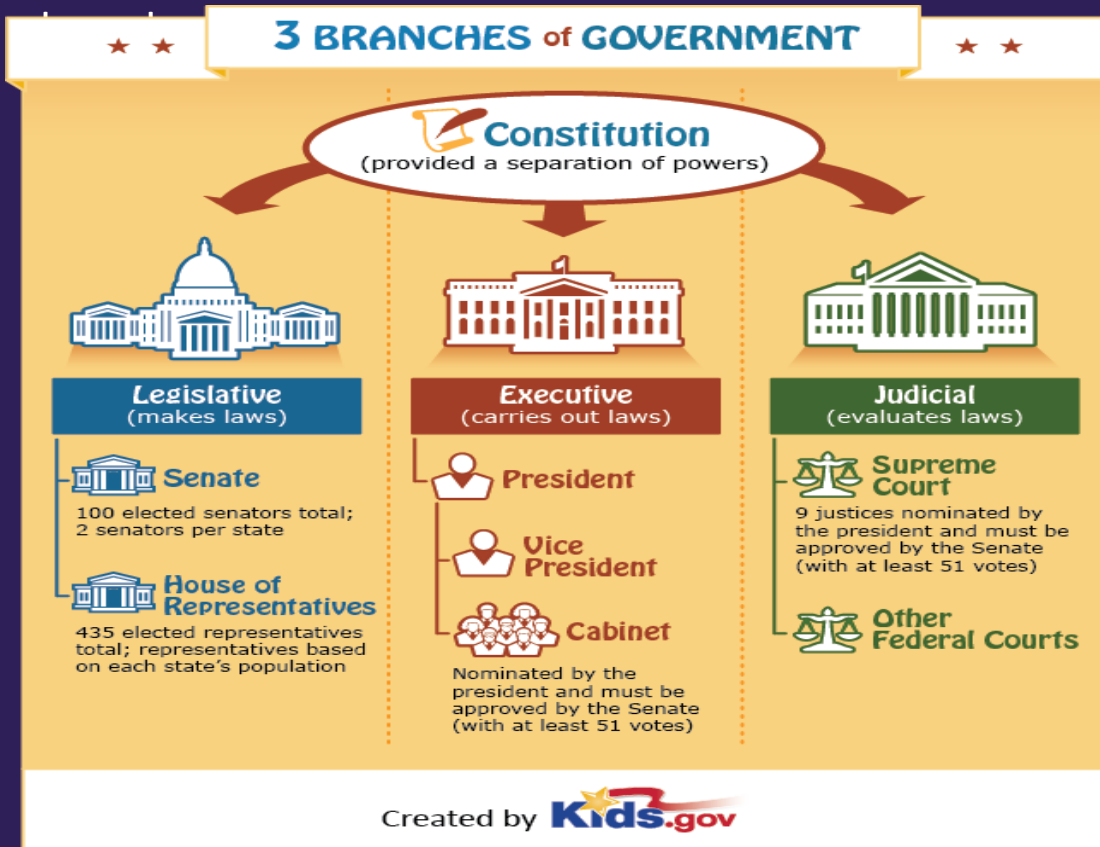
3 BRANCHES of GOVERNMENT

Constitution
(provided a separation of powers)

Legislative
(makes laws)

Senate
100 elected senators total; 2 senators per state

House of Representatives
435 elected representatives total; representatives based on each state's population

Executive
(carries out laws)

President

Vice President

Cabinet
Nominated by the president and must be approved by the Senate (with at least 51 votes)

Judicial
(evaluates laws)

Supreme Court
9 justices nominated by the president and must be approved by the Senate (with at least 51 votes)

Other Federal Courts

Created by Kids.gov